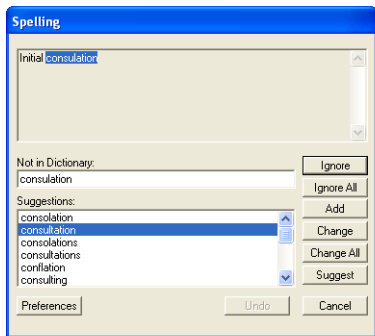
Spelling

Initial consulation

Not in Dictionary:
consulation

Suggestions:
consolation
consultation
consolations
consultations
conflation
consulting

Ignore
Ignore All
Add
Change
Change All
Suggest

Preferences
Undo
Cancel